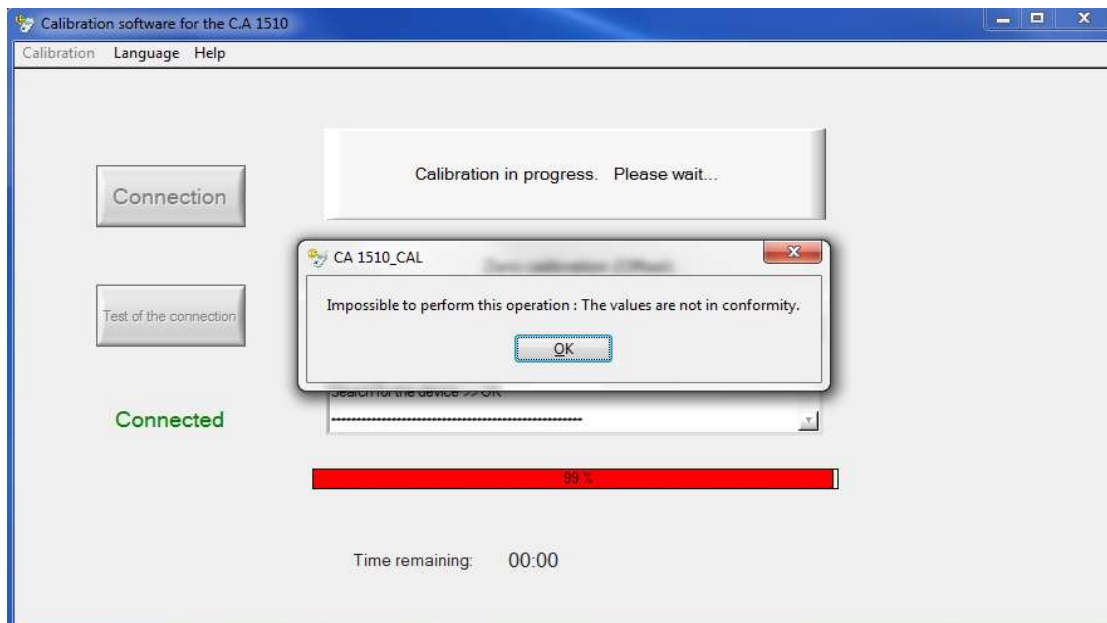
Calibration software for the C.A 1510

Calibration Language Help

Connection

Calibration in progress. Please wait...

CA 1510_CAL

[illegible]

Impossible to perform this operation : The values are not in conformity.

OK

Test of the connection

Search for the device >> OK

------------------------------------------------

Connected

99 %

Time remaining: 00:00